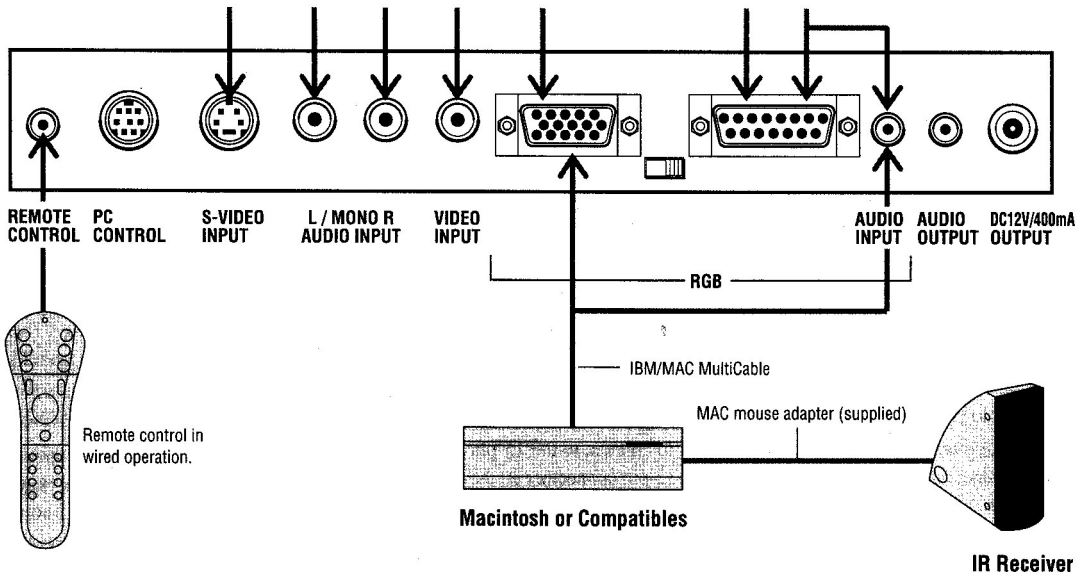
REMOTE CONTROL

PC CONTROL

S-VIDEO INPUT

L / MONO R AUDIO INPUT

VIDEO INPUT

AUDIO INPUT

AUDIO OUTPUT

DC12V/400mA OUTPUT

RGB

IBM/MAC MultiCable

MAC mouse adapter (supplied)

Remote control in wired operation.

Macintosh or Compatibles

IR Receiver